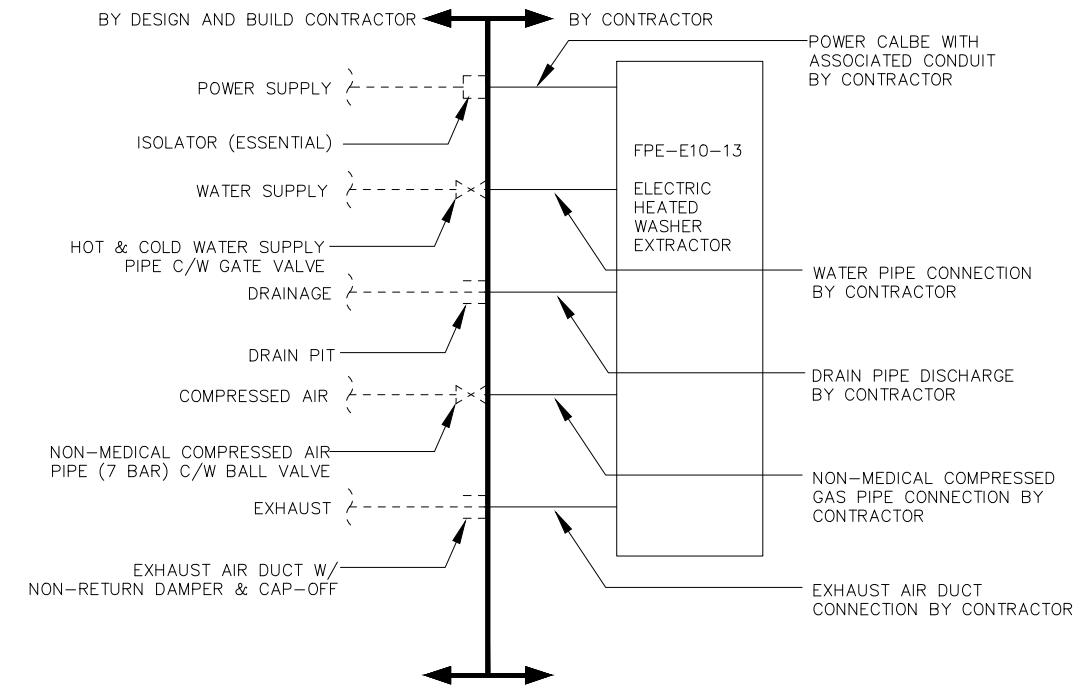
BY DESIGN AND BUILD CONTRACTOR

BY CONTRACTOR

POWER CALBE WITH ASSOCIATED CONDUIT BY CONTRACTOR

POWER SUPPLY

ISOLATOR (ESSENTIAL)

FPE–E10–13

ELECTRIC HEATED WASHER EXTRACTOR

WATER SUPPLY

HOT & COLD WATER SUPPLY PIPE C/W GATE VALVE

WATER PIPE CONNECTION BY CONTRACTOR

DRAINAGE

DRAIN PIT

DRAIN PIPE DISCHARGE BY CONTRACTOR

COMPRESSED AIR

NON–MEDICAL COMPRESSED AIR PIPE (7 BAR) C/W BALL VALVE

NON–MEDICAL COMPRESSED GAS PIPE CONNECTION BY CONTRACTOR

EXHAUST

EXHAUST AIR DUCT W/ NON–RETURN DAMPER & CAP–OFF

EXHAUST AIR DUCT CONNECTION BY CONTRACTOR